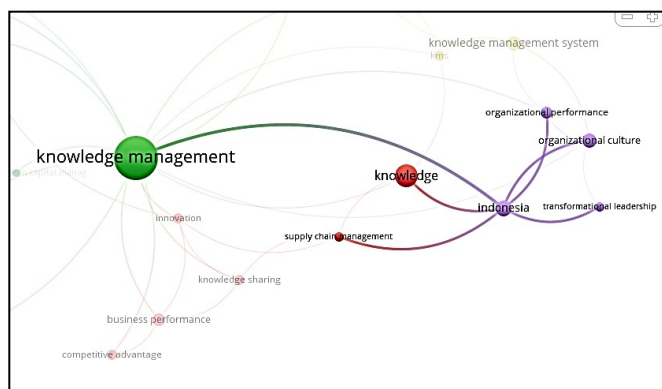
knowledge management system
kms
organizational performance
organizational culture
knowledge management
capital manag
knowledge
indonesia
transformational leadership
innovation
supply chain management
knowledge sharing
business performance
competitive advantage